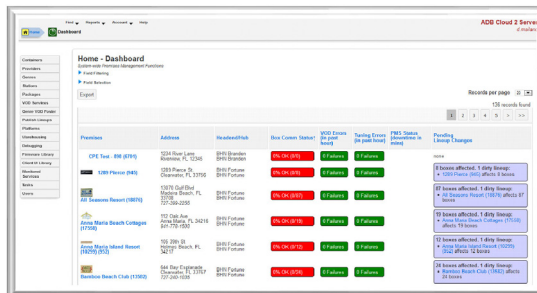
Find ▾ Reports ▾ Account ▾ Help

ADB Cloud 2 Serv

Home Dashboard

Containers
Providers
Servers
Stations
Packages
VOD Services
Server VOD Folder
Publish Lineups
Platforms
Warehousing
Debugging
Firmware Library
Channel Library
Weekend Services
Tests
Users

Home - Dashboard
System-wide Premises Management Functions

▸ Field Filtering
▸ Field Selection

Export

Records per page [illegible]

138 records found

1 2 3 4 5 > >>

| Premises | Address | Headend/Hub | Box Comm Status? | VOD Errors (in past hour) | Tuning Errors (in past hour) | PMS Status (downtime in mins) | Pending Lineup Changes |
|---|---|---|---|---|---|---|---|
| CPE Test - 890 (6791) | 1234 River Lane Riverview, FL 12345 | BHN Brandon BHN Brandon | 0% OK (0/0) | 0 Failures | 0 Failures | | none |
| 1289 Pierce (965) | 1289 Pierce St Clearwater, FL 33756 | BHN Fortune BHN Fortune | 0% OK (0/3) | 0 Failures | 0 Failures | | 1 boxes affected: 1 dirty lineup: ● 1289 Pierce (965) affects 1 boxes |
| All Seasons Resort (10876) | 13070 Gulf Blvd Madeira Beach, FL 33708 727-399-2250 | BHN Fortune BHN Fortune | 0% OK (0/97) | 0 Failures | 0 Failures | | 97 boxes affected: 1 dirty lineup: ● All Seasons Resort (10876) affects 97 boxes |
| Anna Maria Beach Cottages (17338) | 112 Oak Ave Anna Maria, FL 34216 941-778-1503 | BHN Fortune BHN Fortune | 0% OK (0/13) | 0 Failures | 0 Failures | | 13 boxes affected: 1 dirty lineup: ● Anna Maria Beach Cottages (17338) affects 13 boxes |
| Anna Maria Island Resort (10299) (952) | 105 39th St Holmes Beach, FL 34217 | BHN Fortune BHN Fortune | 0% OK (0/12) | 0 Failures | 0 Failures | | 12 boxes affected: 1 dirty lineup: ● Anna Maria Island Resort (10299) (952) affects 12 boxes |
| Bamboo Beach Club (11062) | 644 Bay Esplanade Clearwater, FL 33767 727-240-1039 | BHN Fortune BHN Fortune | 0% OK (0/26) | 0 Failures | 0 Failures | | 26 boxes affected: 1 dirty lineup: ● Bamboo Beach Club (11062) affects 26 boxes |